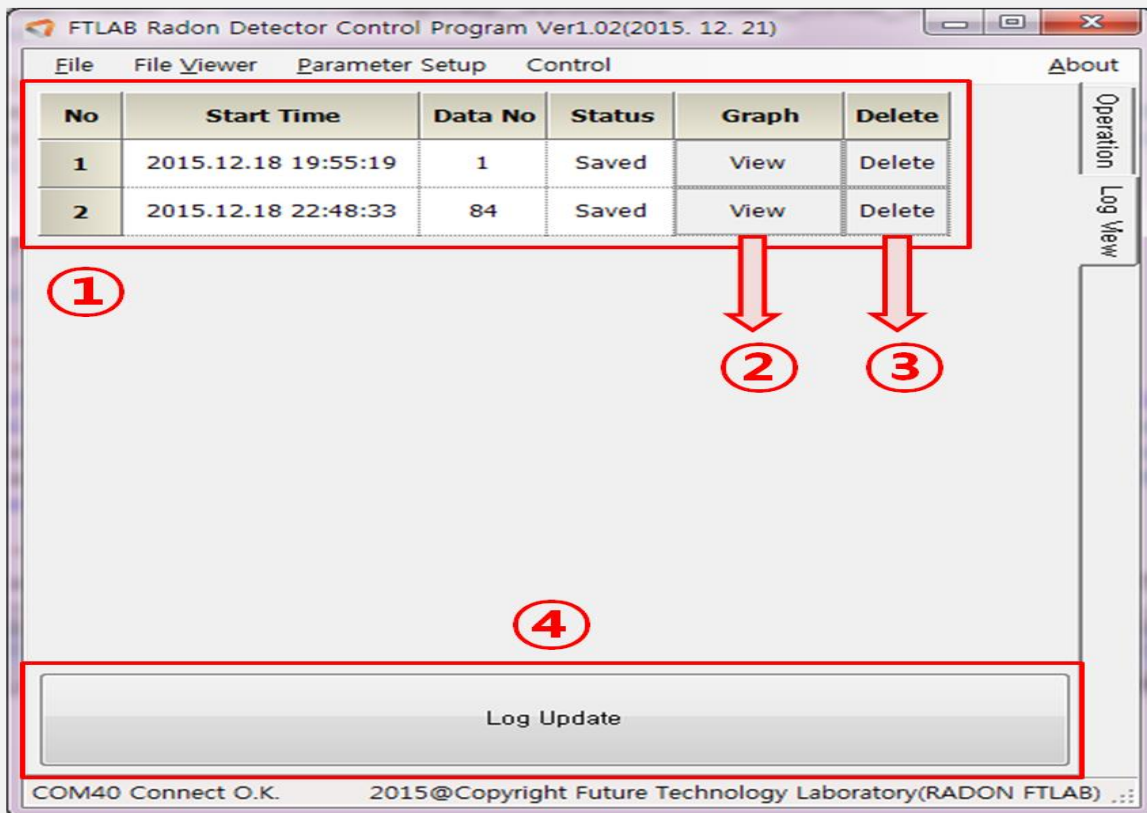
FTLAB Radon Detector Control Program Ver1.02(2015. 12. 21)

File File Viewer Parameter Setup Control About

| No | Start Time | Data No | Status | Graph | Delete |
|---|---|---|---|---|---|
| 1 | 2015.12.18 19:55:19 | 1 | Saved | View | Delete |
| 2 | 2015.12.18 22:48:33 | 84 | Saved | View | Delete |

Operation
Log View

①
②
③
④

Log Update

COM40 Connect O.K. 2015@Copyright Future Technology Laboratory(RADON FTLAB)